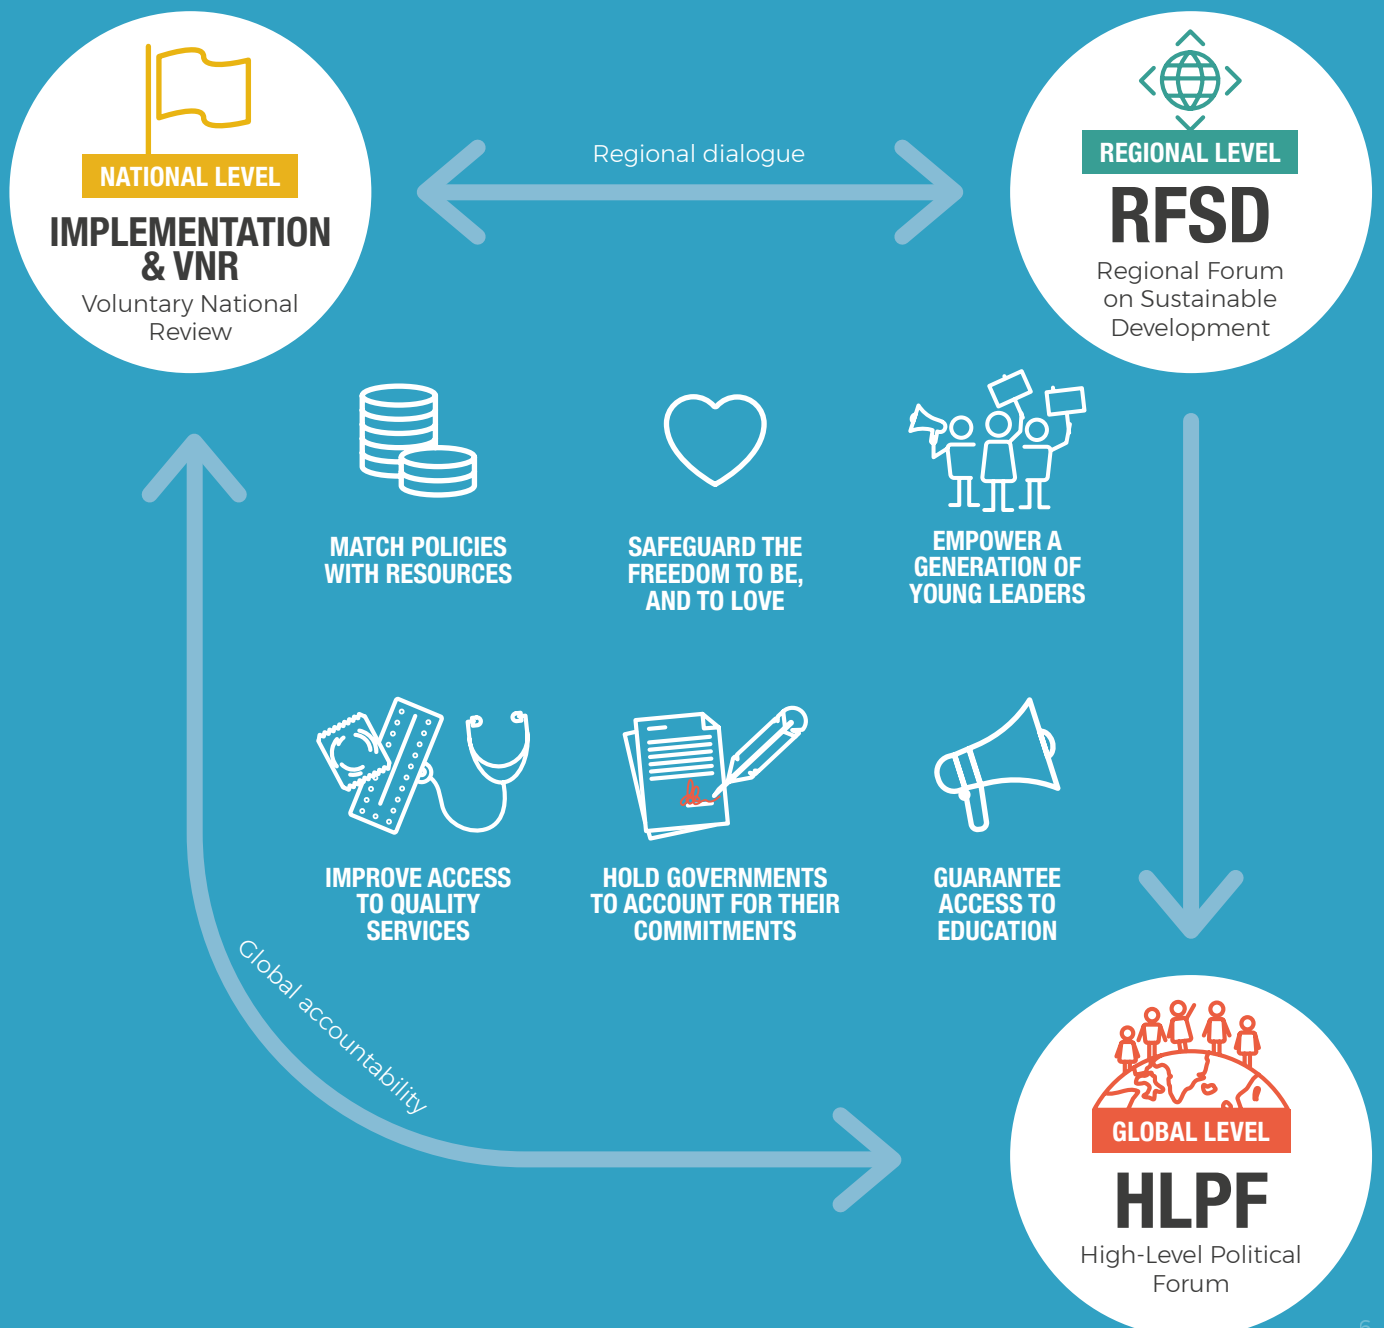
NATIONAL LEVEL
IMPLEMENTATION & VNR
Voluntary National Review

Regional dialogue

REGIONAL LEVEL
RFSD
Regional Forum on Sustainable Development

MATCH POLICIES WITH RESOURCES

SAFEGUARD THE FREEDOM TO BE, AND TO LOVE

EMPOWER A GENERATION OF YOUNG LEADERS

IMPROVE ACCESS TO QUALITY SERVICES

HOLD GOVERNMENTS TO ACCOUNT FOR THEIR COMMITMENTS

GUARANTEE ACCESS TO EDUCATION

Global accountability

GLOBAL LEVEL
HLPF
High-Level Political Forum